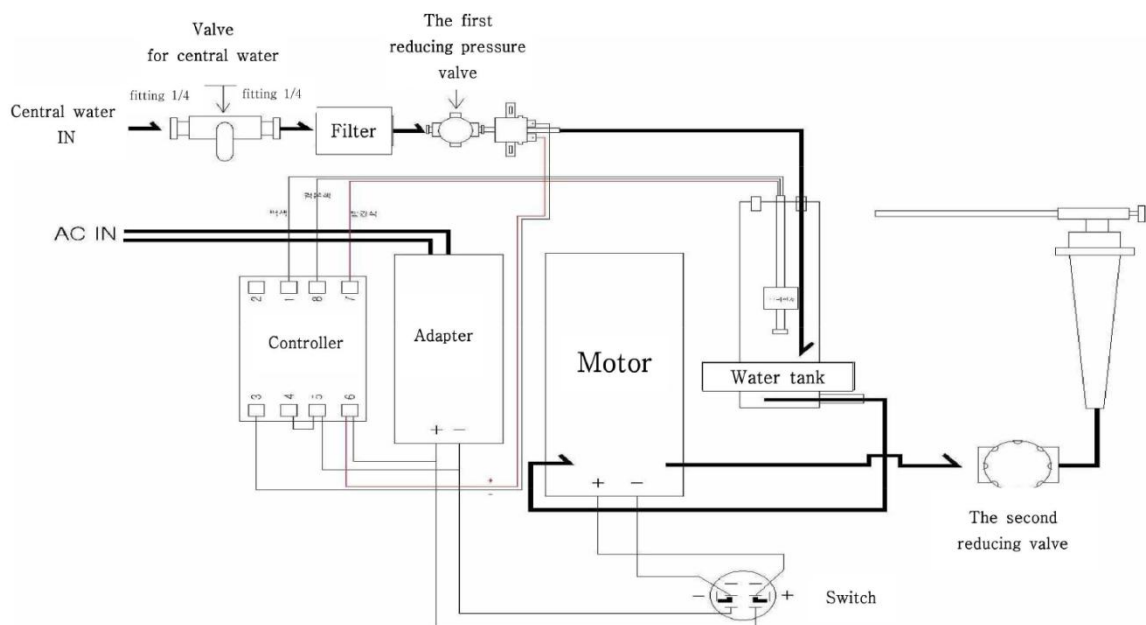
Valve for central water

The first reducing pressure valve

Central water IN

fitting 1/4

fitting 1/4

Filter

AC IN

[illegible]

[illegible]

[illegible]

2

1

8

7

Controller

3

4

5

6

Adapter

+ −

Motor

+ −

Water tank

The second reducing valve

Switch

− +